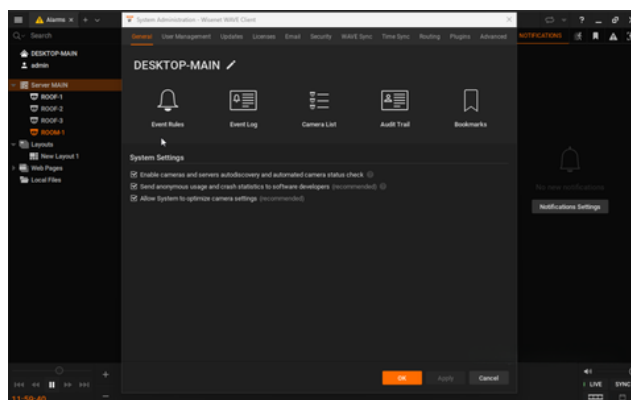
Alarms ×

Search

DESKTOP-MAIN
admin

Server MAIN
ROOF-1
ROOF-2
ROOF-3
ROOM-1
Layouts
New Layout 1
Web Pages
Local Files

System Administration - Wisenet WAVE Client

General User Management Updates Licenses Email Security WAVE Sync Time Sync Routing Plugins Advanced

DESKTOP-MAIN

Event Rules
Event Log
Camera List
Audit Trail
Bookmarks

System Settings

Enable cameras and servers autodiscovery and automated camera status check
Send anonymous usage and crash statistics to software developers (recommended)
Allow System to optimize camera settings (recommended)

OK Apply Cancel

NOTIFICATIONS

No new notifications

Notifications Settings

LIVE SYNC

11:59:40